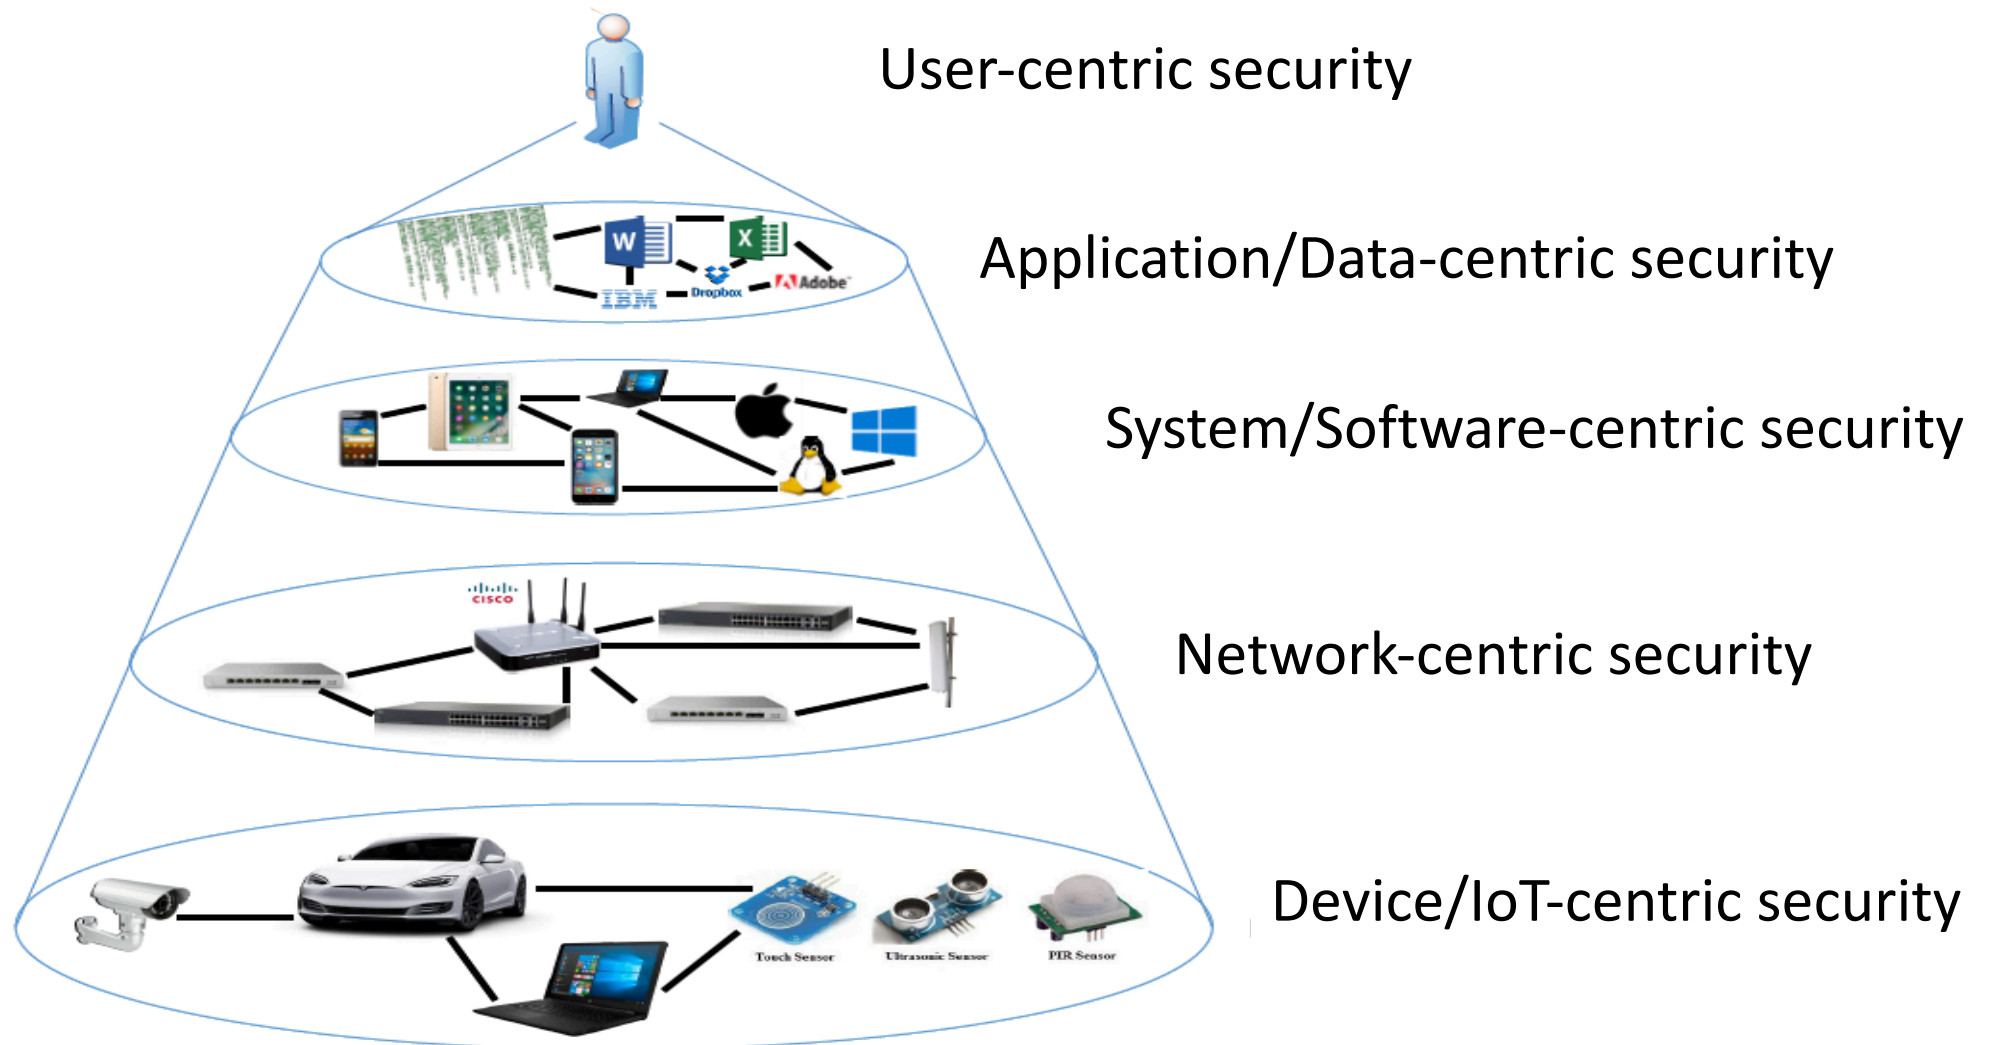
User-centric security

IBM
Dropbox
Adobe

Application/Data-centric security

System/Software-centric security

cisco

Network-centric security

Touch Sensor
Ultrasonic Sensor
PIR Sensor

Device/IoT-centric security